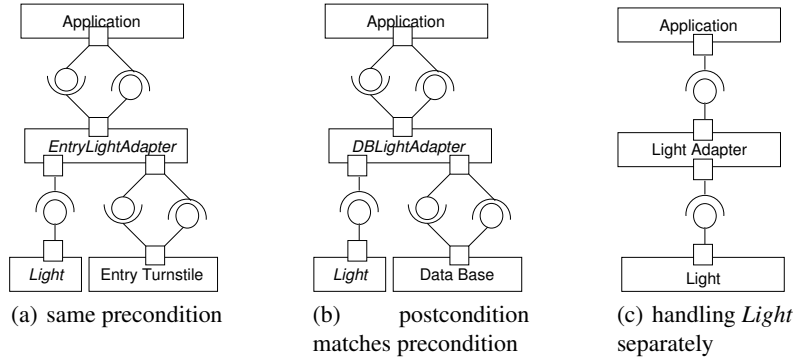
Application

EntryLightAdapter

Light

Entry Turnstile

(a) same precondition

Application

DBLightAdapter

Light

Data Base

(b) postcondition matches precondition

Application

Light Adapter

Light

(c) handling *Light* separately